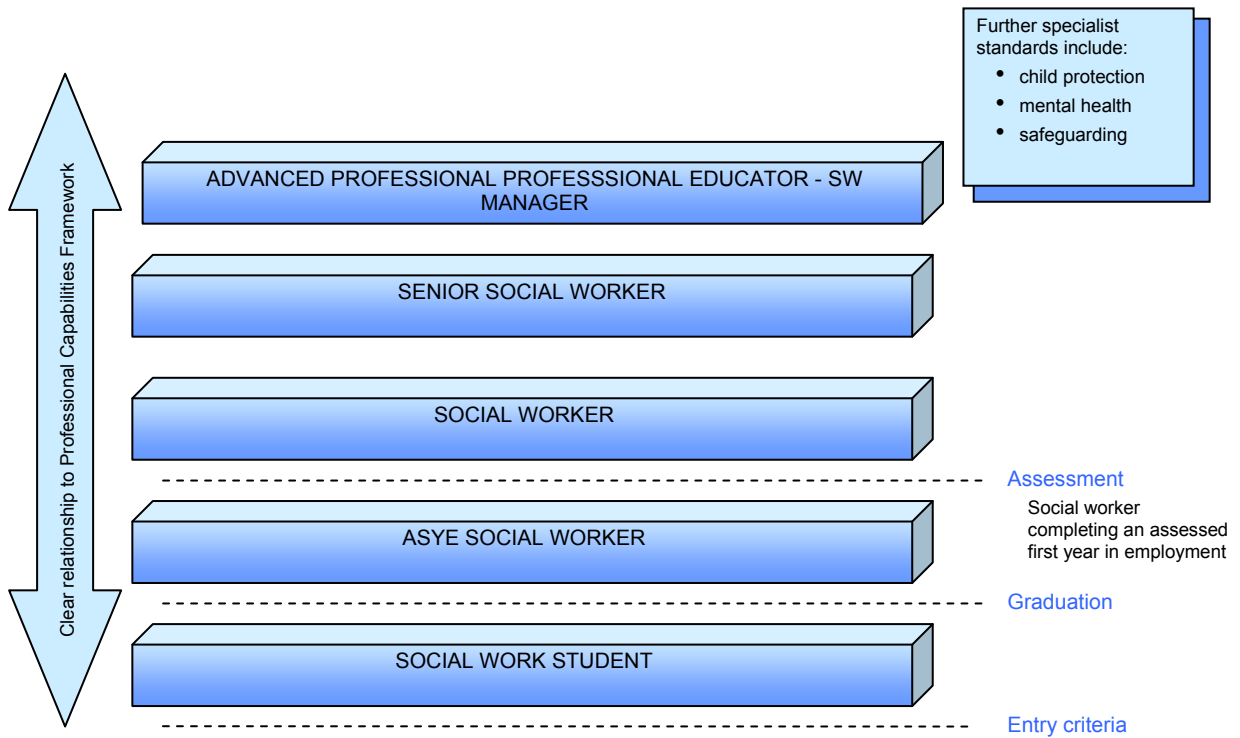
Further specialist standards include:
- child protection
- mental health
- safeguarding

Clear relationship to Professional Capabilities Framework

ADVANCED PROFESSIONAL PROFESSSIONAL EDUCATOR - SW MANAGER

SENIOR SOCIAL WORKER

SOCIAL WORKER

Assessment

Social worker completing an assessed first year in employment

ASYE SOCIAL WORKER

Graduation

SOCIAL WORK STUDENT

Entry criteria